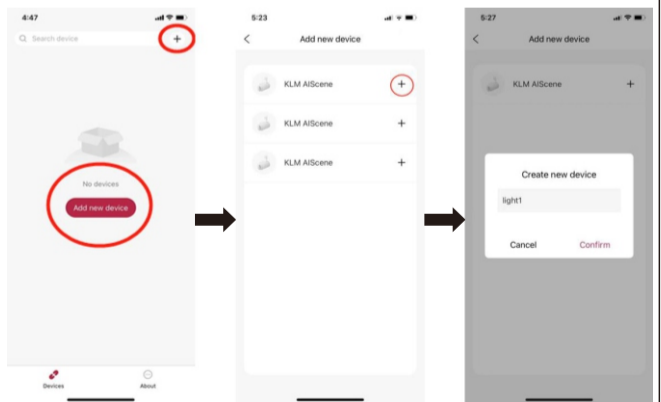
4:47

Search device

+

No devices

Add new device

Devices

About

5:23

Add new device

KLM AIScene

+

KLM AIScene

+

KLM AIScene

+

5:27

Add new device

KLM AIScene

+

Create new device

light1

Cancel

Confirm